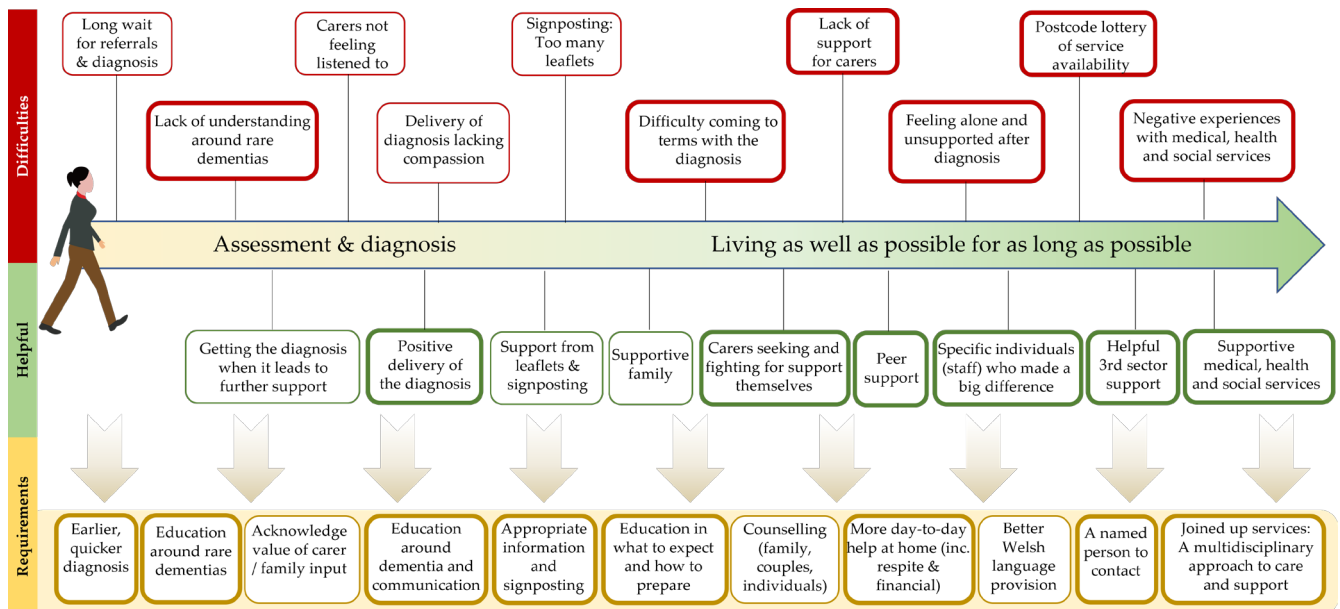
Difficulties

Long wait for referrals & diagnosis

Lack of understanding around rare dementias

Carers not feeling listened to

Delivery of diagnosis lacking compassion

Signposting: Too many leaflets

Difficulty coming to terms with the diagnosis

Lack of support for carers

Feeling alone and unsupported after diagnosis

Postcode lottery of service availability

Negative experiences with medical, health and social services

Assessment & diagnosis

Living as well as possible for as long as possible

Helpful

Getting the diagnosis when it leads to further support

Positive delivery of the diagnosis

Support from leaflets & signposting

Supportive family

Carers seeking and fighting for support themselves

Peer support

Specific individuals (staff) who made a big difference

Helpful 3rd sector support

Supportive medical, health and social services

Requirements

Earlier, quicker diagnosis

Education around rare dementias

Acknowledge value of carer / family input

Education around dementia and communication

Appropriate information and signposting

Education in what to expect and how to prepare

Counselling (family, couples, individuals)

More day-to-day help at home (inc. respite & financial)

Better Welsh language provision

A named person to contact

Joined up services: A multidisciplinary approach to care and support